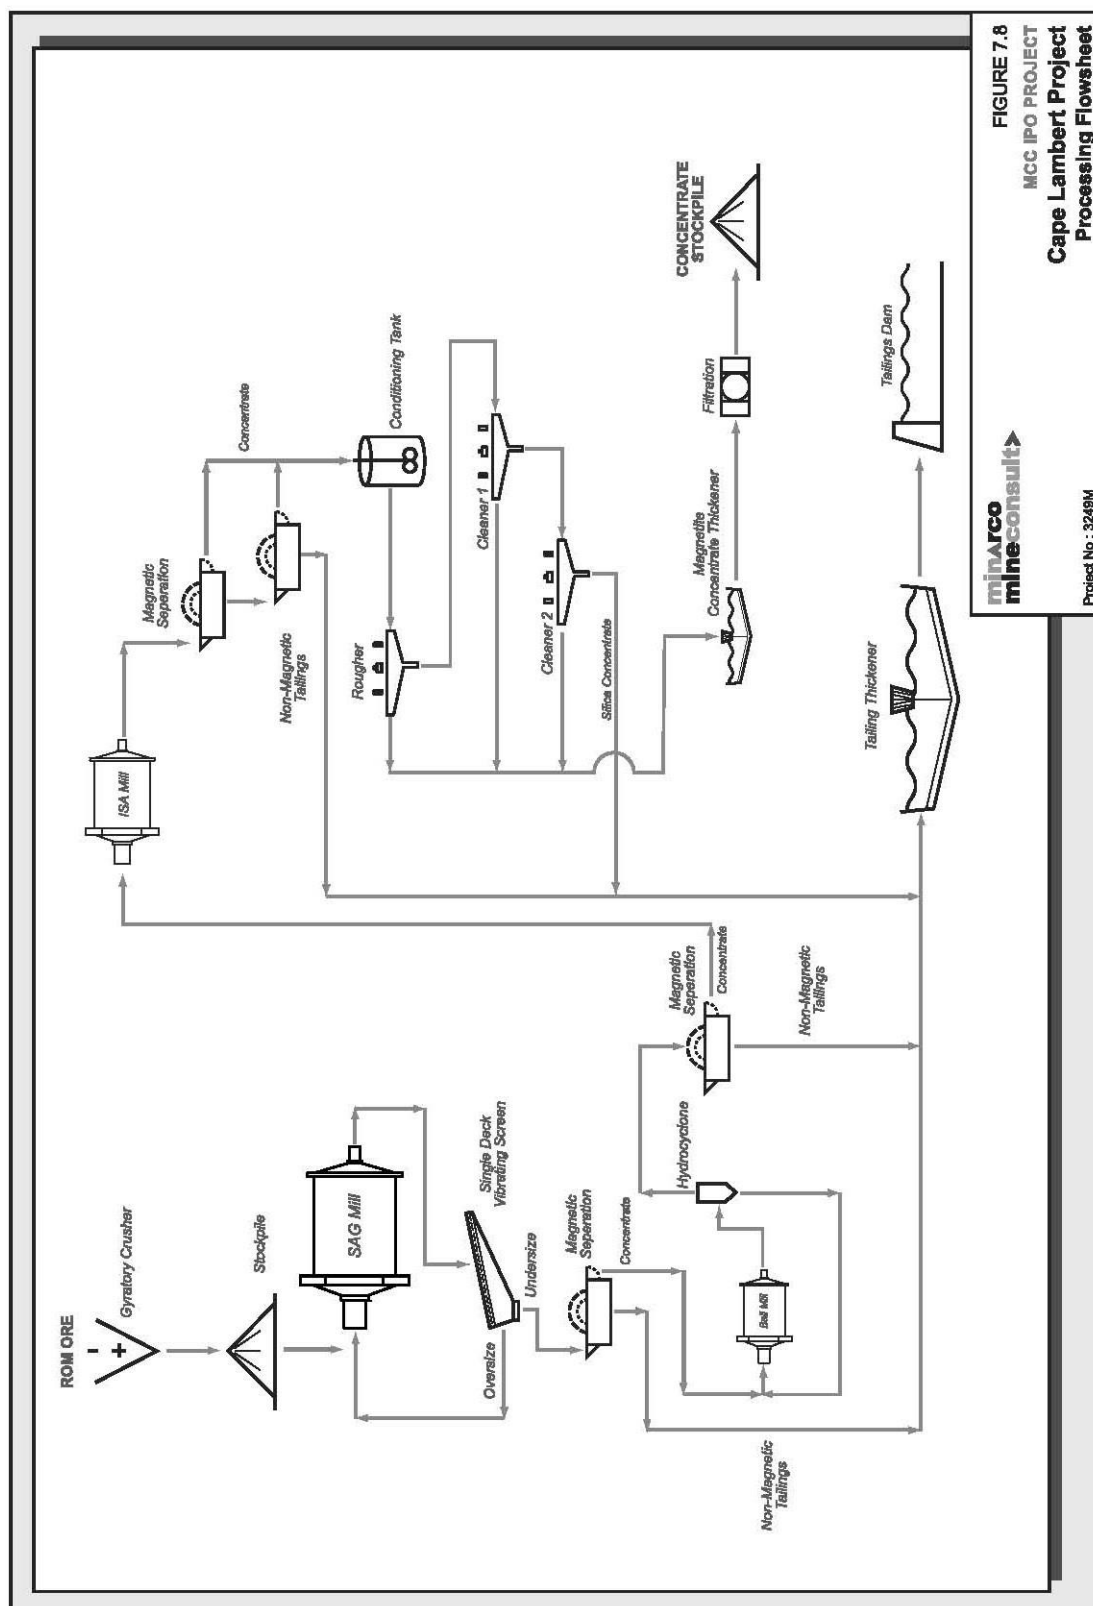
FIGURE 7.8
MCC IPO PROJECT
Cape Lambert Project
Processing Flowsheet

minarco mineconsult

Project No : 3249M

ROM ORE
Gyratory Crusher
- +
Stockpile
SAG Mill
Single Deck Vibrating Screen
Oversize
Undersize
Magnetic Separation
Concentrate
Non-Magnetic Tailings
Ball Mill
Hydrocyclone
Magnetic Seperation
Concentrate
Non-Magnetic Tailings
ISA Mill
Magnetic Separation
Concentrate
Non-Magnetic Tailings
Conditioning Tank
Rougher
Cleaner 1
Cleaner 2
Silica Concentrate
Magnetite Concentrate Thickener
Filtration
CONCENTRATE STOCKPILE
Tailing Thickener
Tailings Dam